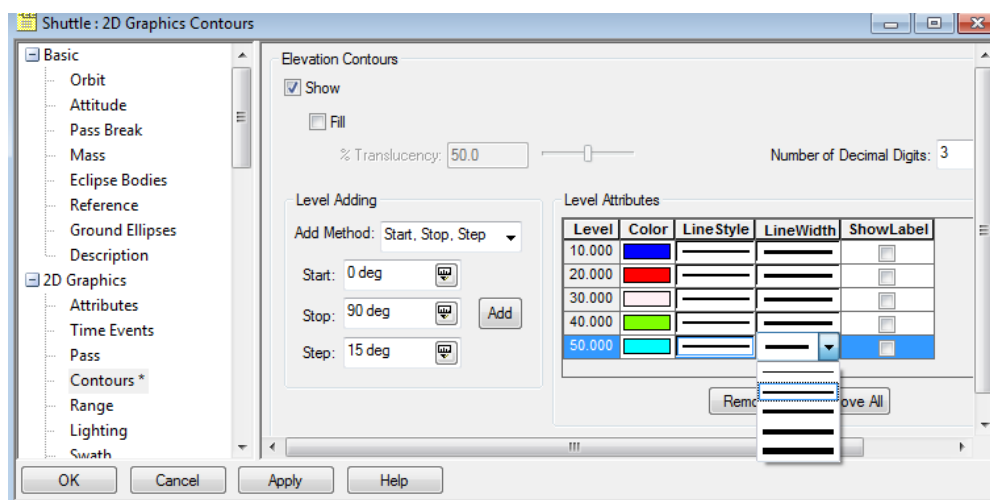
Shuttle : 2D Graphics Contours

Basic
Orbit
Attitude
Pass Break
Mass
Eclipse Bodies
Reference
Ground Ellipses
Description
2D Graphics
Attributes
Time Events
Pass
Contours *
Range
Lighting
Swath

Elevation Contours
Show
Fill
% Translucency: 50.0
Number of Decimal Digits: 3

Level Adding
Add Method: Start, Stop, Step
Start: 0 deg
Stop: 90 deg
Add
Step: 15 deg

Level Attributes

| Level | Color | LineStyle | LineWidth | ShowLabel |
|---|---|---|---|---|
| 10.000 | | | | |
| 20.000 | | | | |
| 30.000 | | | | |
| 40.000 | | | | |
| 50.000 | | | | |

Remo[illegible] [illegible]ove All

OK
Cancel
Apply
Help